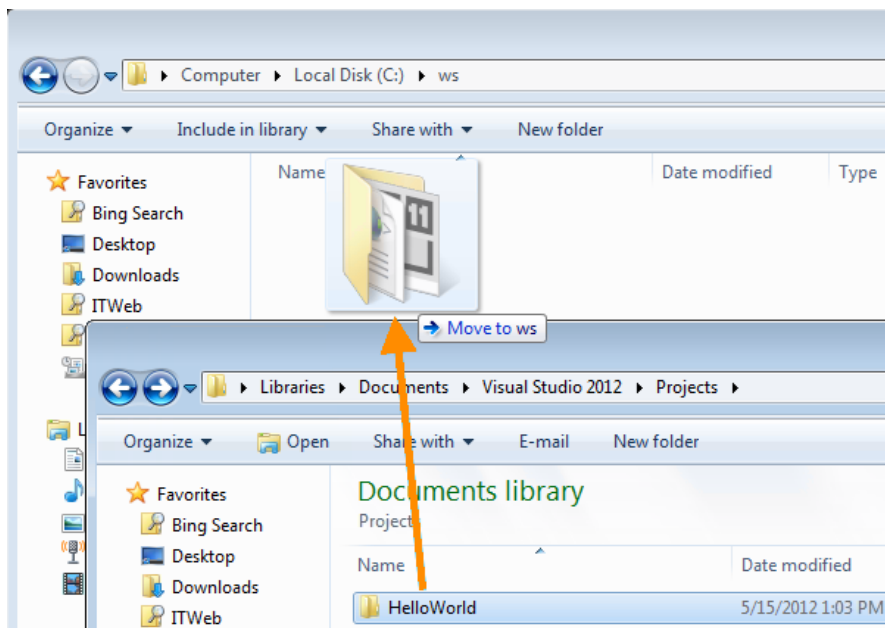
Computer ▸ Local Disk (C:) ▸ ws

Organize ▾ Include in library ▾ Share with ▾ New folder

Favorites
Bing Search
Desktop
Downloads
ITWeb

Name
Date modified
Type

11

Move to ws

Libraries ▸ Documents ▸ Visual Studio 2012 ▸ Projects ▸

Organize ▾ Open Share with ▾ E-mail New folder

Favorites
Bing Search
Desktop
Downloads
ITWeb

Documents library
Project

Name
Date modified

HelloWorld 5/15/2012 1:03 PM